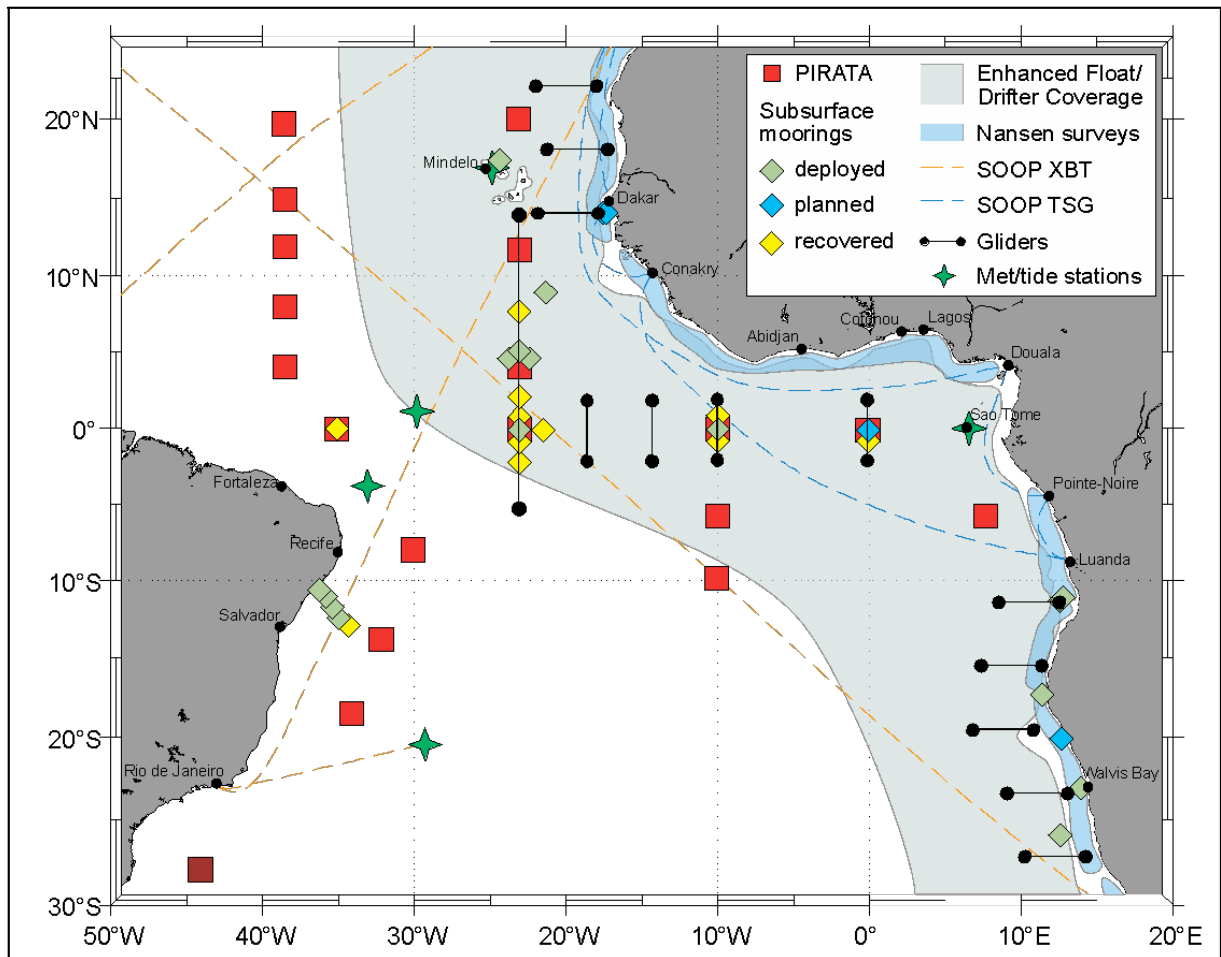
PIRATA
Subsurface moorings
deployed
planned
recovered
Enhanced Float/ Drifter Coverage
Nansen surveys
SOOP XBT
SOOP TSG
Gliders
Met/tide stations

20°N
10°N
0°
10°S
20°S
30°S

50°W
40°W
30°W
20°W
10°W
0°
10°E
20°E

Mindelo
Dakar
Conakry
Abidjan
Cotonou
Lagos
Douala
Sao Tome
Pointe-Noire
Luanda
Walvis Bay
Fortaleza
Recife
Salvador
Rio de Janeiro